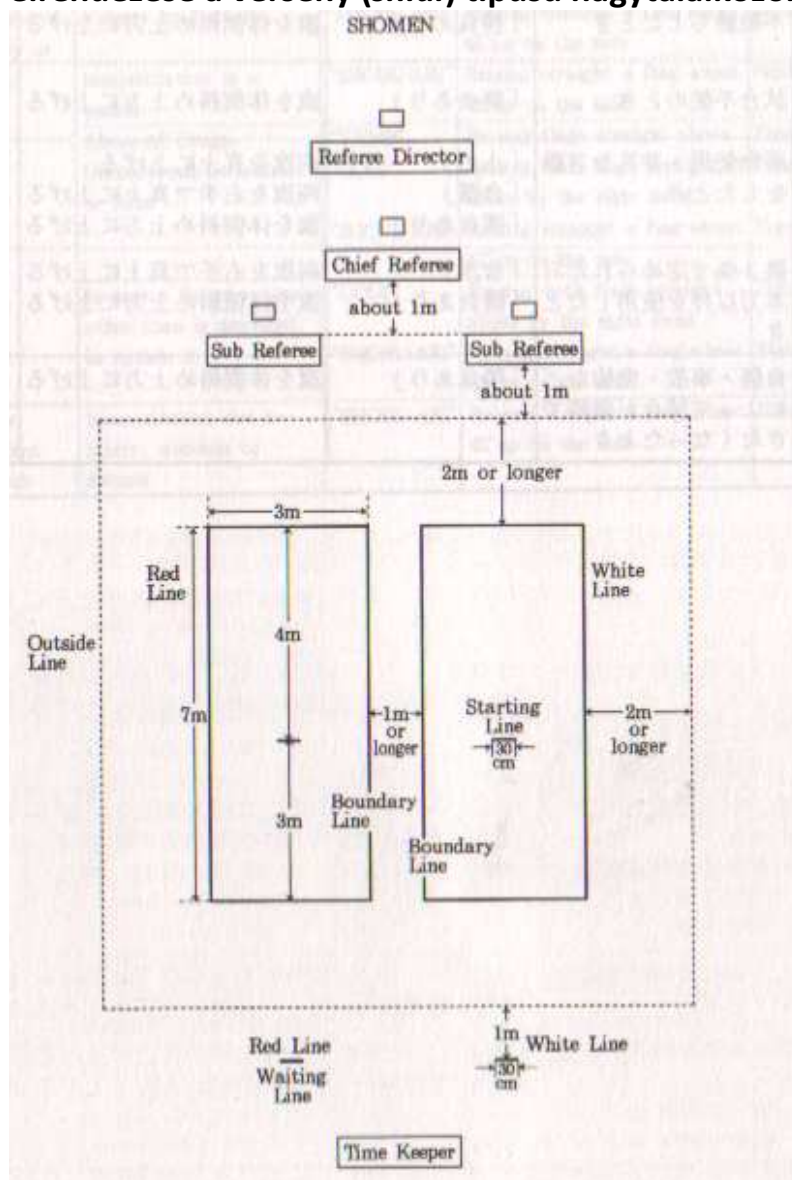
Elrendezése a versenyt (shiai) ábázó nagytalálkozón

SHOMEN

Referee Director

Chief Referee

about 1m

Sub Referee

Sub Referee

about 1m

2m or longer

3m

Red Line

White Line

Outside Line

4m

7m

1m or longer

Starting Line

30 cm

2m or longer

3m

Boundary Line

Boundary Line

1m

Red Line

Waiting Line

White Line

30 cm

Time Keeper